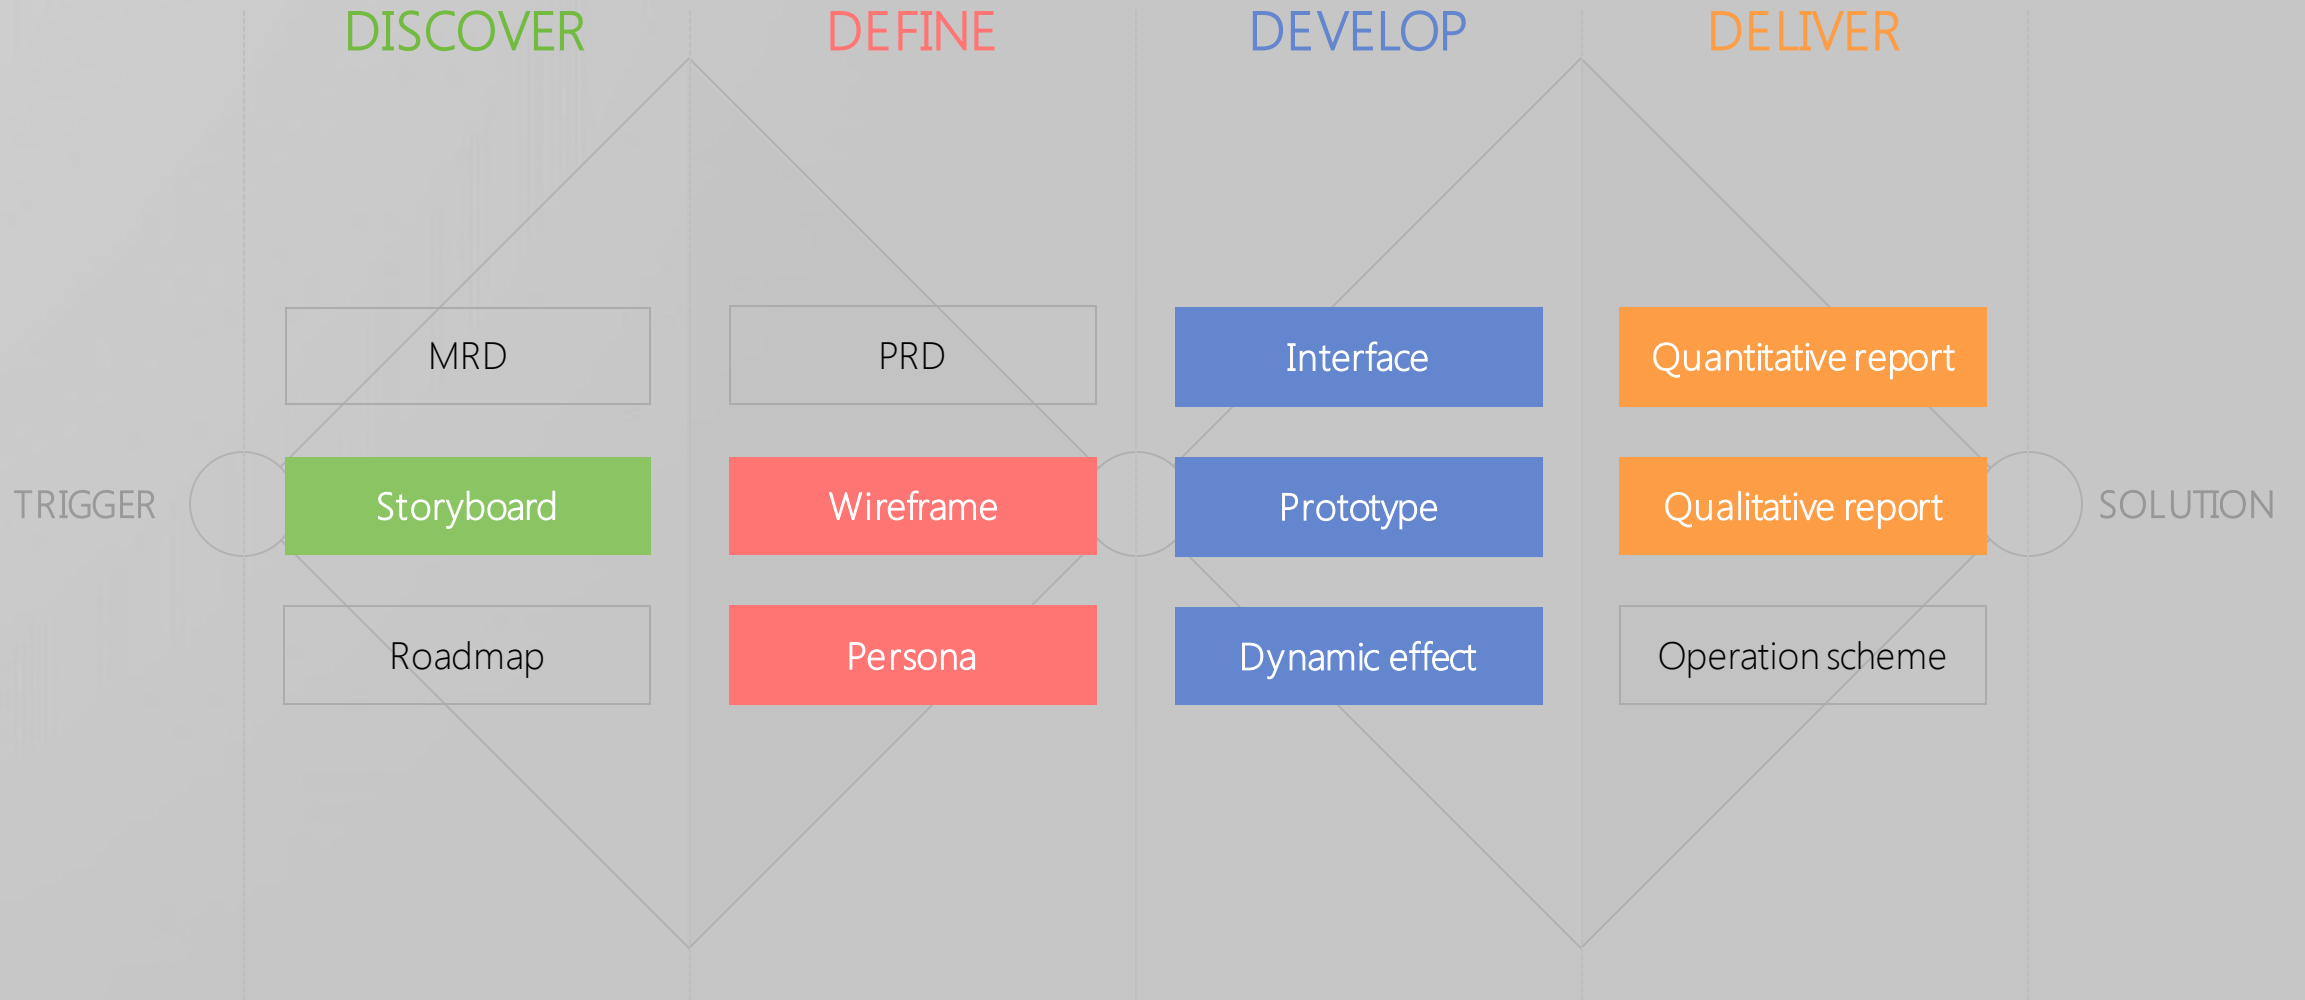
DISCOVER

DEFINE

DEVELOP

DELIVER

TRIGGER

MRD

Storyboard

Roadmap

PRD

Wireframe

Persona

Interface

Prototype

Dynamic effect

Quantitative report

Qualitative report

Operation scheme

SOLUTION